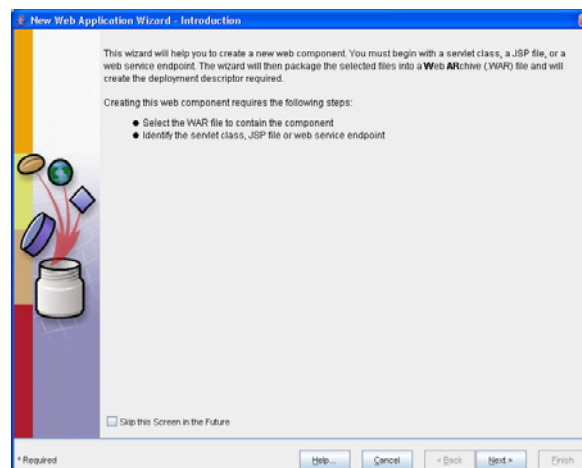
New Web Application Wizard - Introduction

This wizard will help you to create a new web component. You must begin with a servlet class, a JSP file, or a web service endpoint. The wizard will then package the selected files into a Web ARchive (.WAR) file and will create the deployment descriptor required.

Creating this web component requires the following steps:

- Select the WAR file to contain the component
- Identify the servlet class, JSP file or web service endpoint

Skip this Screen in the Future

* Required

Help...

Cancel

< Back

Next >

Finish